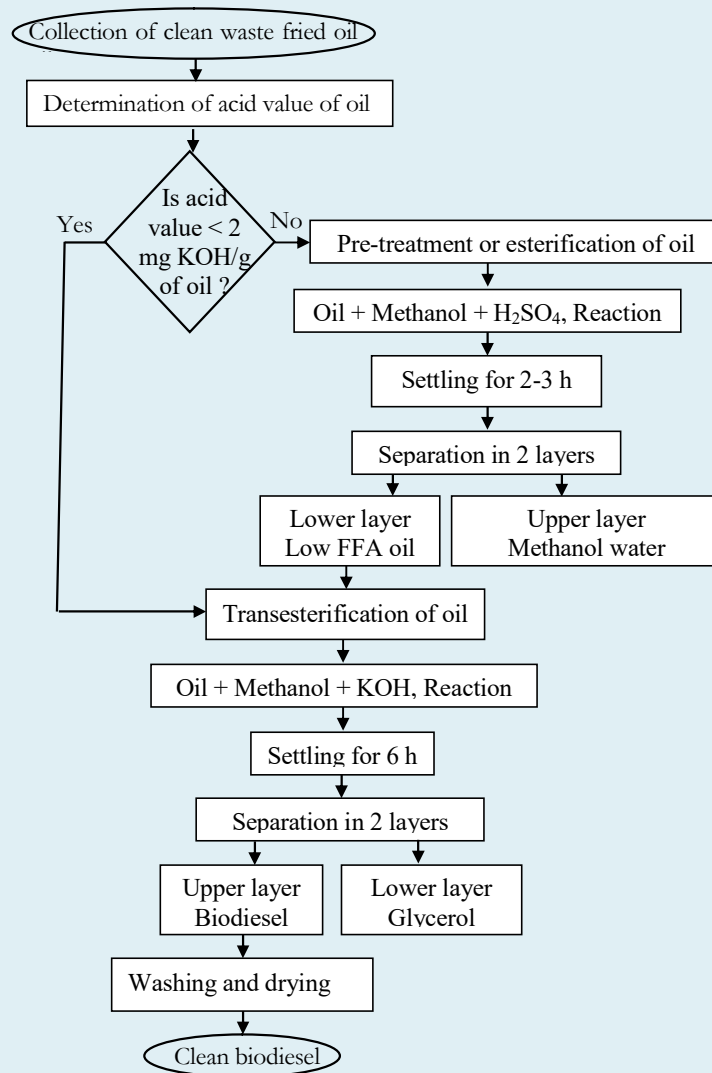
Collection of clean waste fried oil

Determination of acid value of oil

Is acid value < 2 mg KOH/g of oil ?

Yes

No

Pre-treatment or esterification of oil

Oil + Methanol + $H_2SO_4$, Reaction

Settling for 2-3 h

Separation in 2 layers

Lower layer Low FFA oil

Upper layer Methanol water

Transesterification of oil

Oil + Methanol + KOH, Reaction

Settling for 6 h

Separation in 2 layers

Upper layer Biodiesel

Lower layer Glycerol

Washing and drying

Clean biodiesel